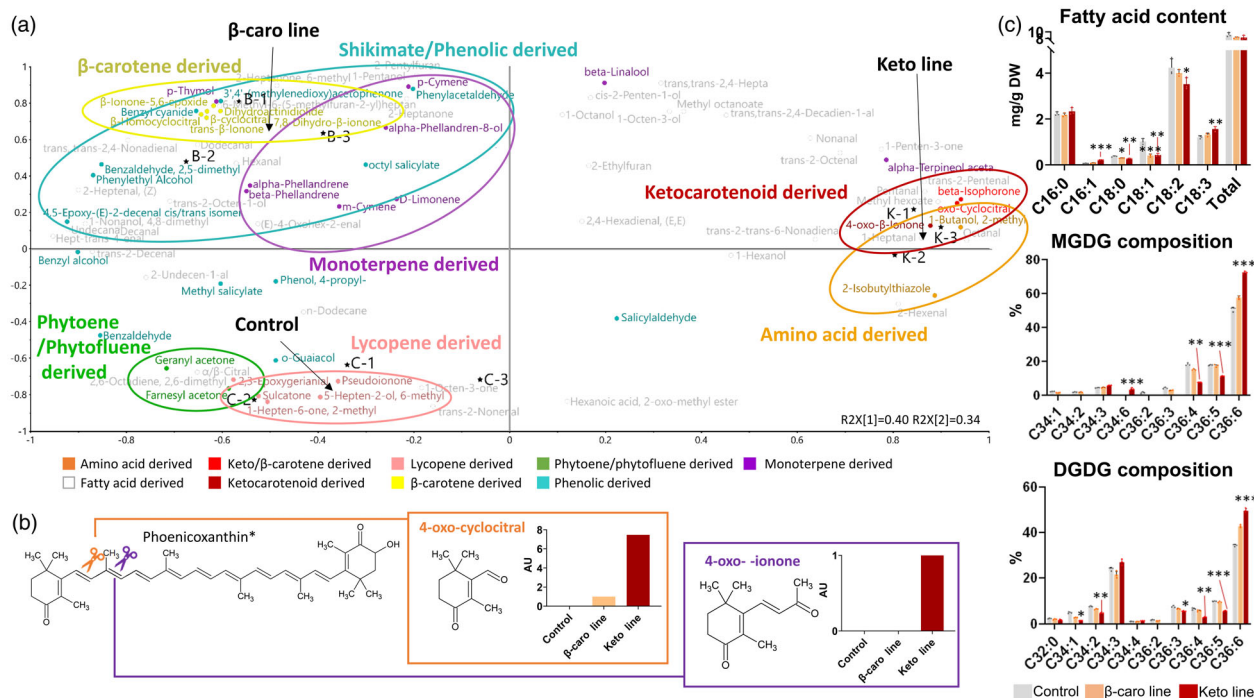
(a)

β-caro line

Shikimate/Phenolic derived

β-carotene derived

Keto line

p-Thymol
2-Heptenone, 6-methyl
1-Pentanol
2-Pentylfuran
p-Cymene
Phenylacetaldehyde
beta-Linalool
trans,trans-2,4-Hepta
cis-2-Penten-1-ol
Methyl octanoate
trans,trans-2,4-Decadien-1-al
3',4'-(methylenedioxy)acetophenone
β-Ionone-5,6-epoxide
Benzyl cyanide
β-Homocyclocitral
trans-β-Ionone
Dihydroactinidiolide
β-cyclocitral
7,8-Dihydro-β-ionone
B-1
B-3
2-Heptanone
alpha-Phellandren-8-ol
1-Octanol
1-Octen-3-ol
Nonanal
trans,trans-2,4-Nonadienal
Dodecanal
B-2
Benzaldehyde, 2,5-dimethyl
Phenylethyl Alcohol
Hexanal
octyl salicylate
2-Ethylfuran
trans-2-Octenal
1-Penten-3-one
alpha-Terpineol aceta
trans-2-Pentenal
beta-Isophorone
2-Heptenal, (Z)
alpha-Phellandrene
beta-Phellandrene
D-Limonene
m-Cymene
Ketocarotenoid derived
Pentanal
Methyl hexoate
oxo-Cyclocitral
1-Butanol, 2-methyl
4,5-Epoxy-(E)-2-decenal cis/trans isomer
1-Nonanol, 4,8-dimethyl
Undecanal
Decanal
trans-2-Octen-1-ol
(E)-4-Oxohex-2-enal
2,4-Hexadienal, (E,E)
K-1
4-oxo-β-Ionone
1-Heptanal
K-3
Octanal
Hept-trans-2-enal
trans-2-trans-6-Nonadienal
Benzyl alcohol
trans-2-Decenal
K-2
2-Undecen-1-al
Monoterpene derived
1-Hexanol
Phenol, 4-propyl-
Methyl salicylate
2-Isobutylthiazole
n-Dodecane
2-Hexenal
Phytoene
/Phytofluene
derived
Benzaldehyde
Control
Salicylaldehyde
Amino acid derived
Lycopene derived
Geranyl acetone
o-Guaiacol
α/β-Citral
C-1
2,6-Octadiene, 2,6-dimethyl
2,3-Epoxygeranial
Pseudoionone
1-Octen-3-one
C-3
Farnesyl acetone
C-2
Sulcatone
5-Hepten-2-ol, 6-methyl
1-Hepten-6-one, 2-methyl
trans-2-Nonenal
Hexanoic acid, 2-oxo-methyl ester
R2X[1]=0.40 R2X[2]=0.34

0.8, 0.6, 0.4, 0.2, 0, -0.2, -0.4, -0.6, -0.8
-1, -0.8, -0.6, -0.4, -0.2, 0, 0.2, 0.4, 0.6, 0.8, 1

Amino acid derived | Keto/β-carotene derived | Lycopene derived | Phytoene/phytofluene derived | Monoterpene derived
Fatty acid derived | Ketocarotenoid derived | β-carotene derived | Phenolic derived

(b)

Phoenicoxanthin*
4-oxo-cyclocitral
4-oxo- -ionone
AU
Control
β-caro line
Keto line
0, 2, 4, 6, 8
0, 1

(c)

Fatty acid content
mg/g DW
0, 2, 4, 6
C16:0, C16:1, C18:0, C18:1, C18:2, C18:3, Total
***, **, *, **, ***, *, **

MGDG composition
%
0, 20, 40, 60, 80
C34:1, C34:2, C34:3, C34:6, C36:2, C36:3, C36:4, C36:5, C36:6
***, **, ***, ***

DGDG composition
%
0, 20, 40, 60
C32:0, C34:1, C34:2, C34:3, C34:4, C36:2, C36:3, C36:4, C36:5, C36:6
*, **, *, **, ***, ***

Control   β-caro line   Keto line